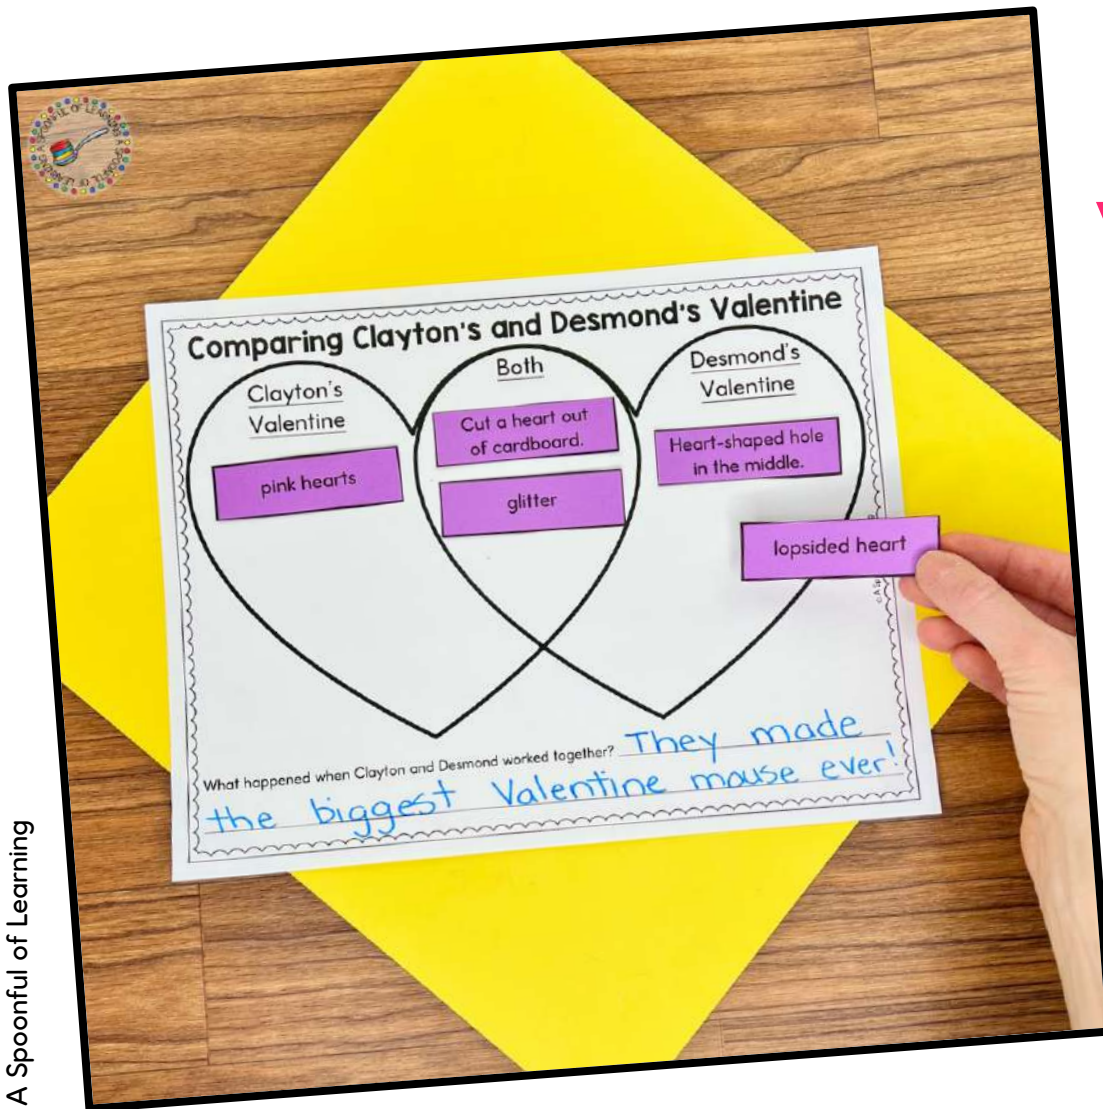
Comparing Clayton's and Desmond's Valentine

Clayton's Valentine

Both

Desmond's Valentine

pink hearts

Cut a heart out of cardboard.

glitter

Heart-shaped hole in the middle.

lopsided heart

What happened when Clayton and Desmond worked together? They made the biggest Valentine mouse ever!

A Spoonful of Learning